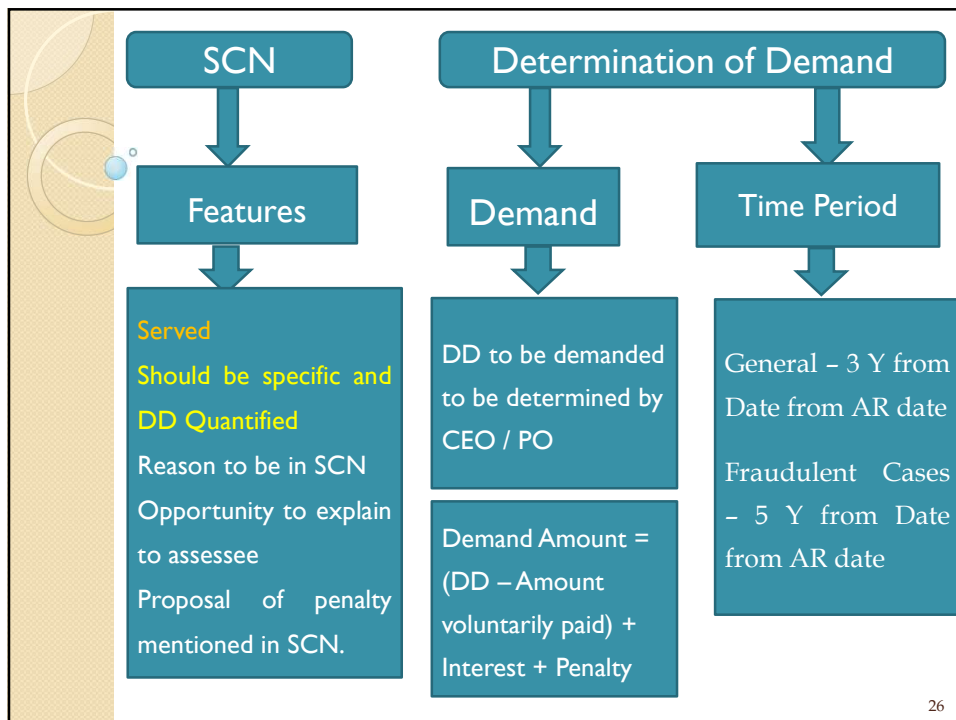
SCN

Determination of Demand

Features

Demand

Time Period

Served

Should be specific and DD Quantified

Reason to be in SCN

Opportunity to explain to assessee

Proposal of penalty mentioned in SCN.

DD to be demanded to be determined by CEO / PO

Demand Amount = (DD – Amount voluntarily paid) + Interest + Penalty

General – 3 Y from Date from AR date

Fraudulent Cases – 5 Y from Date from AR date

26